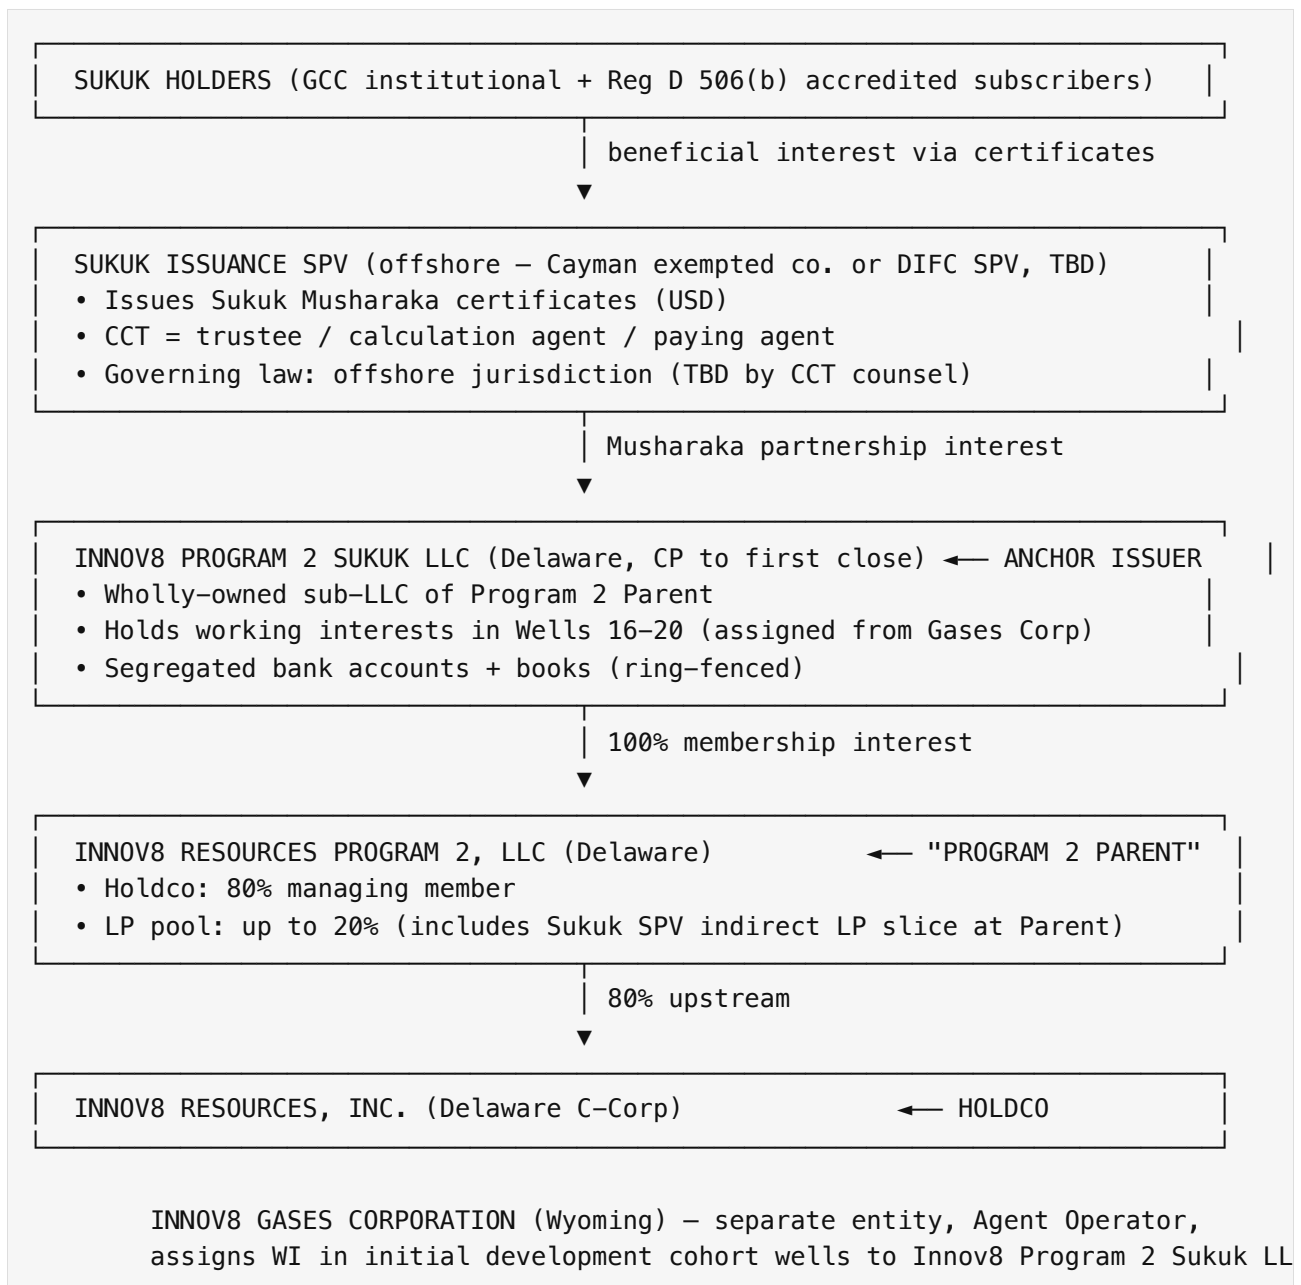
SUKUK HOLDERS (GCC institutional + Reg D 506(b) accredited subscribers)

beneficial interest via certificates

SUKUK ISSUANCE SPV (offshore — Cayman exempted co. or DIFC SPV, TBD)
• Issues Sukuk Musharaka certificates (USD)
• CCT = trustee / calculation agent / paying agent
• Governing law: offshore jurisdiction (TBD by CCT counsel)

Musharaka partnership interest

INNOV8 PROGRAM 2 SUKUK LLC (Delaware, CP to first close) ← ANCHOR ISSUER
• Wholly-owned sub-LLC of Program 2 Parent
• Holds working interests in Wells 16–20 (assigned from Gases Corp)
• Segregated bank accounts + books (ring-fenced)

100% membership interest

INNOV8 RESOURCES PROGRAM 2, LLC (Delaware) ← "PROGRAM 2 PARENT"
• Holdco: 80% managing member
• LP pool: up to 20% (includes Sukuk SPV indirect LP slice at Parent)

80% upstream

INNOV8 RESOURCES, INC. (Delaware C-Corp) ← HOLDCO

INNOV8 GASES CORPORATION (Wyoming) — separate entity, Agent Operator, assigns WI in initial development cohort wells to Innov8 Program 2 Sukuk LL